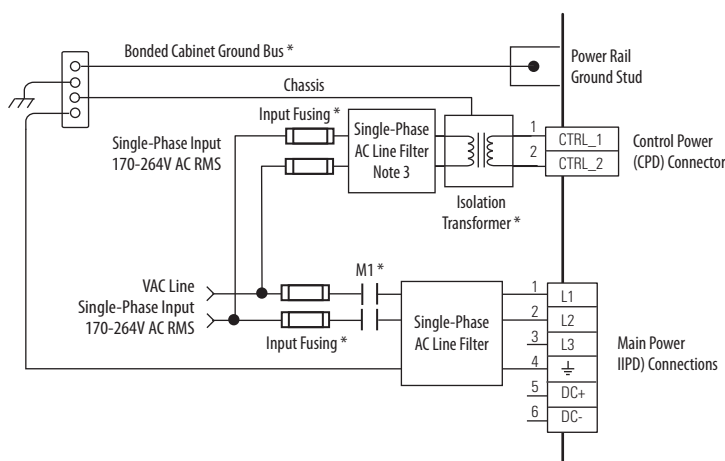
Bonded Cabinet Ground Bus *

Power Rail Ground Stud

Chassis

Input Fusing *

Single-Phase Input 170-264V AC RMS

Single-Phase AC Line Filter Note 3

Isolation Transformer *

1 CTRL_1
2 CTRL_2

Control Power (CPD) Connector

VAC Line Single-Phase Input 170-264V AC RMS

M1 *

Input Fusing *

Single-Phase AC Line Filter

1 L1
2 L2
3 L3
4 $\perp$
5 DC+
6 DC-

Main Power IIPD) Connections